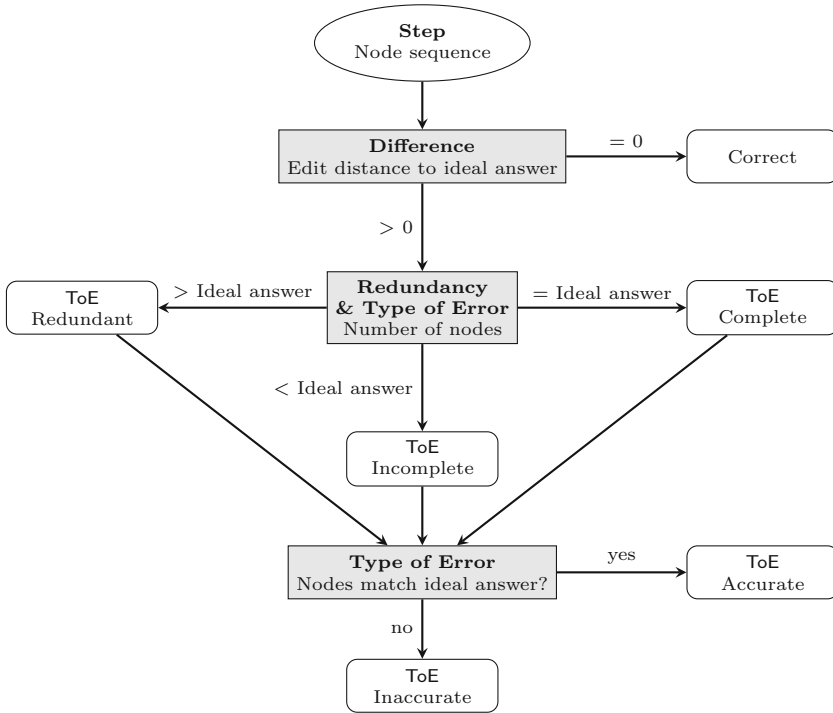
**Step**
Node sequence

**Difference**
Edit distance to ideal answer

$= 0$

Correct

$> 0$

**Redundancy & Type of Error**
Number of nodes

$>$ Ideal answer

ToE
Redundant

$=$ Ideal answer

ToE
Complete

$<$ Ideal answer

ToE
Incomplete

**Type of Error**
Nodes match ideal answer?

yes

ToE
Accurate

no

ToE
Inaccurate